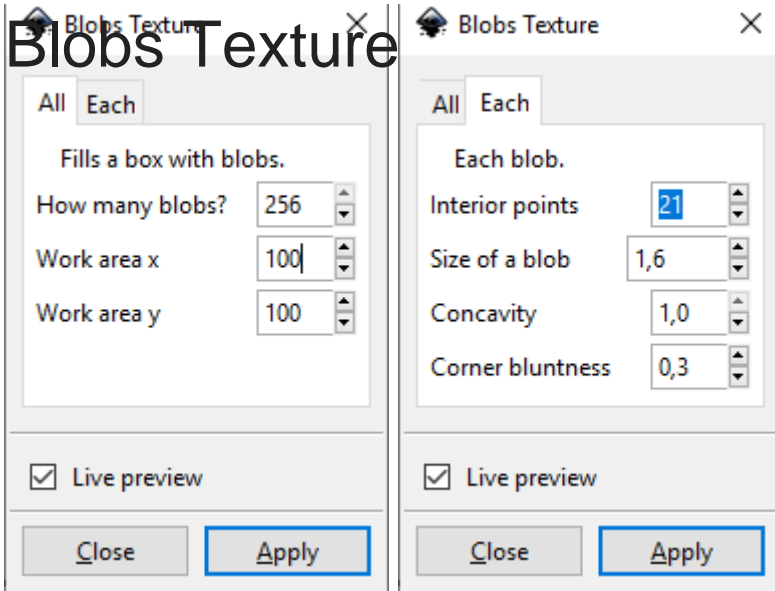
Blobs Texture

Blobs Texture

All Each

Fills a box with blobs.

How many blobs? 256

Work area x 100

Work area y 100

Live preview

Close Apply

Blobs Texture

All Each

Each blob.

Interior points 21

Size of a blob 1,6

Concavity 1,0

Corner bluntness 0,3

Live preview

Close Apply